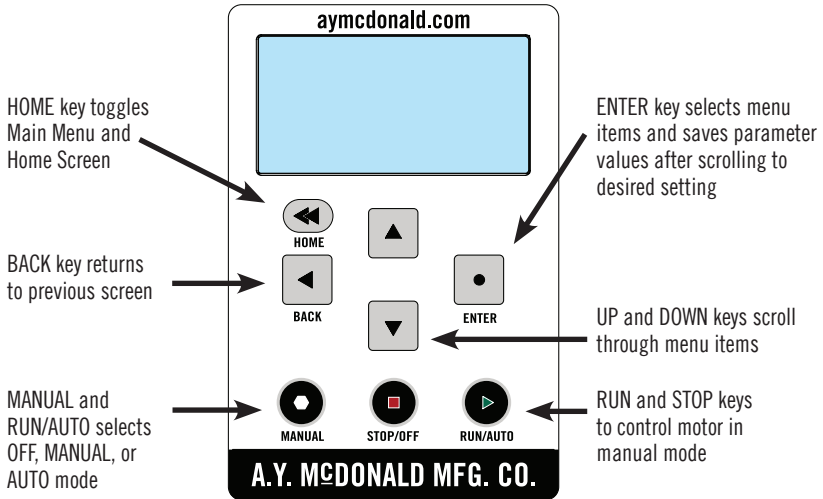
aymcdonald.com

HOME key toggles Main Menu and Home Screen

ENTER key selects menu items and saves parameter values after scrolling to desired setting

HOME

BACK key returns to previous screen

BACK

ENTER

UP and DOWN keys scroll through menu items

MANUAL and RUN/AUTO selects OFF, MANUAL, or AUTO mode

MANUAL

STOP/OFF

RUN/AUTO

RUN and STOP keys to control motor in manual mode

A.Y. McDONALD MFG. CO.